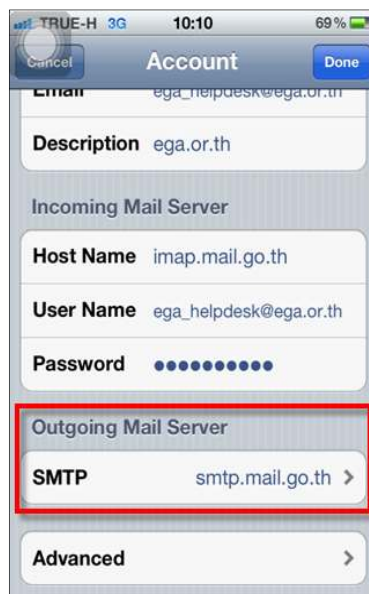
TRUE-H 3G 10:10 69 %

Cancel Account Done

Email ega_helpdesk@ega.or.th

Description ega.or.th

Incoming Mail Server

Host Name imap.mail.go.th

User Name ega_helpdesk@ega.or.th

Password ••••••••••

Outgoing Mail Server

SMTP smtp.mail.go.th >

Advanced >